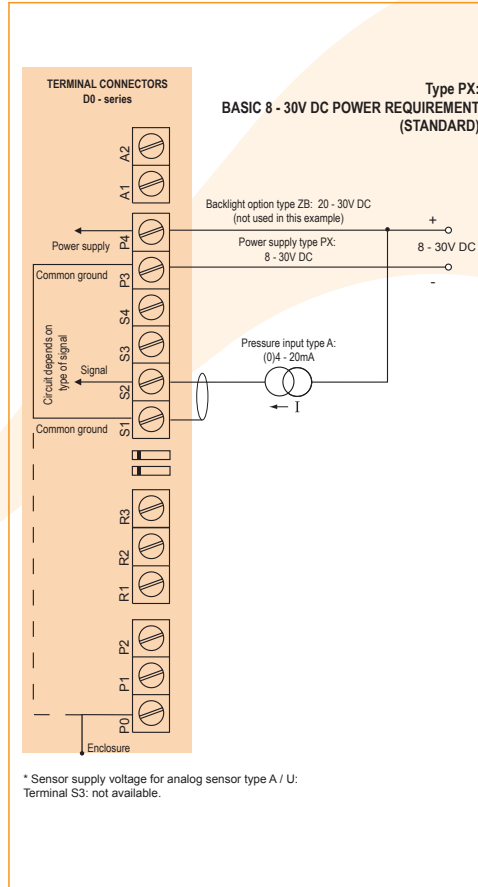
TERMINAL CONNECTORS
D0 - series

Type PX:
BASIC 8 - 30V DC POWER REQUIREMENT
(STANDARD)

A2
A1

Backlight option type ZB: 20 - 30V DC
(not used in this example)

P4
Power supply

Power supply type PX:
8 - 30V DC

+
8 - 30V DC
-

Common ground
P3
S4
S3

Circuit depends on type of signal

Pressure input type A:
(0)4 - 20mA

Signal
S2
I
S1
Common ground

R3
R2
R1
P2
P1
P0
Enclosure

* Sensor supply voltage for analog sensor type A / U:
Terminal S3: not available.